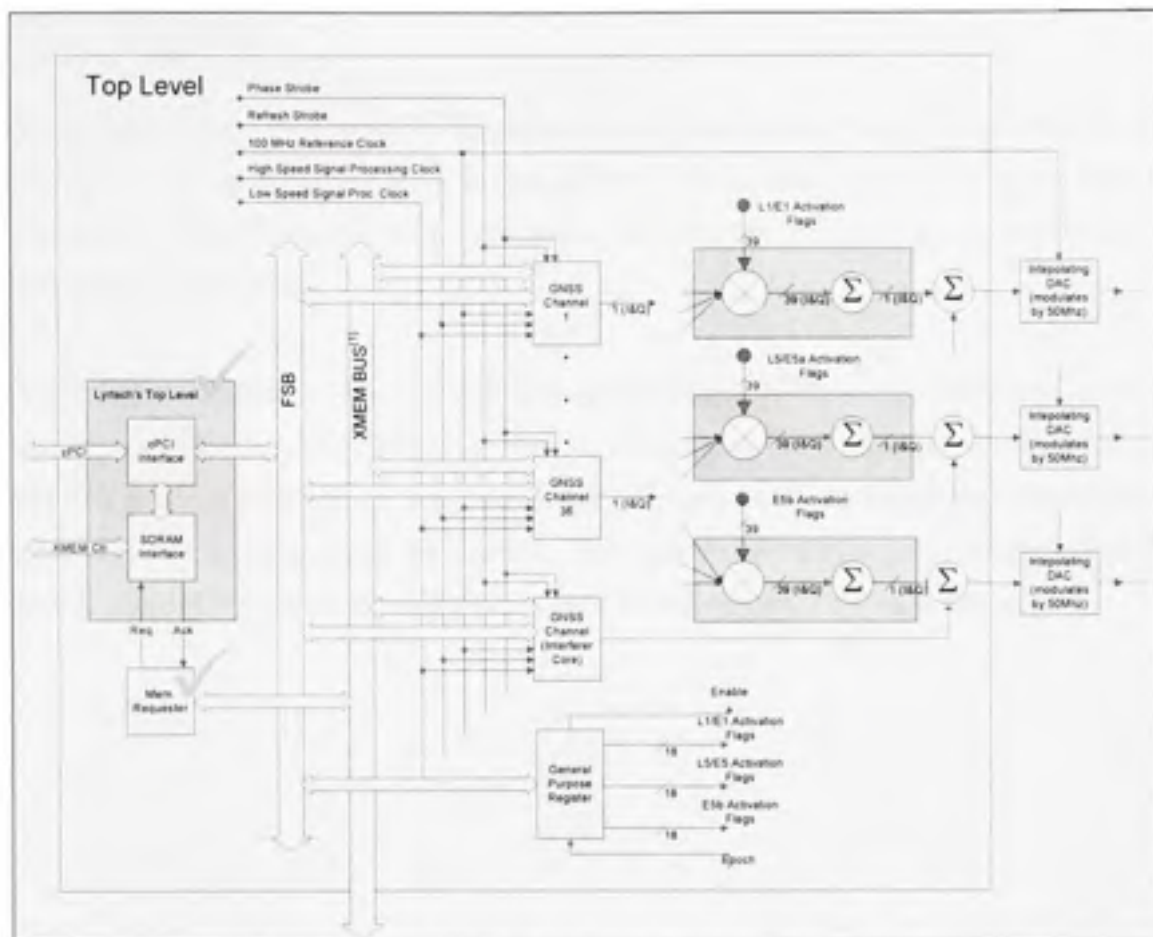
Top Level

Phase Strobe

Refresh Strobe

100 MHz Reference Clock

High Speed Signal Processing Clock

Low Speed Signal Proc. Clock

FSB

XMEM BUS$^{[1]}$

Lyrtech's Top Level

cPCI

cPCI Interface

SDRAM Interface

XMEM Ctl

Req

Ack

Mem Requester

GNSS Channel 1

1 (I&Q)

GNSS Channel 38

1 (I&Q)

GNSS Channel (Interferer Core)

L1/E1 Activation Flags

39

39 (I&Q)

$\Sigma$

1 (I&Q)

$\Sigma$

Interpolating DAC (modulates by 50Mhz)

L5/E5a Activation Flags

39

39 (I&Q)

$\Sigma$

1 (I&Q)

$\Sigma$

Interpolating DAC (modulates by 50Mhz)

E5b Activation Flags

39

39 (I&Q)

$\Sigma$

1 (I&Q)

$\Sigma$

Interpolating DAC (modulates by 50Mhz)

General Purpose Register

Enable

L1/E1 Activation Flags

18

L5/E5 Activation Flags

18

E5b Activation Flags

18

Epoch